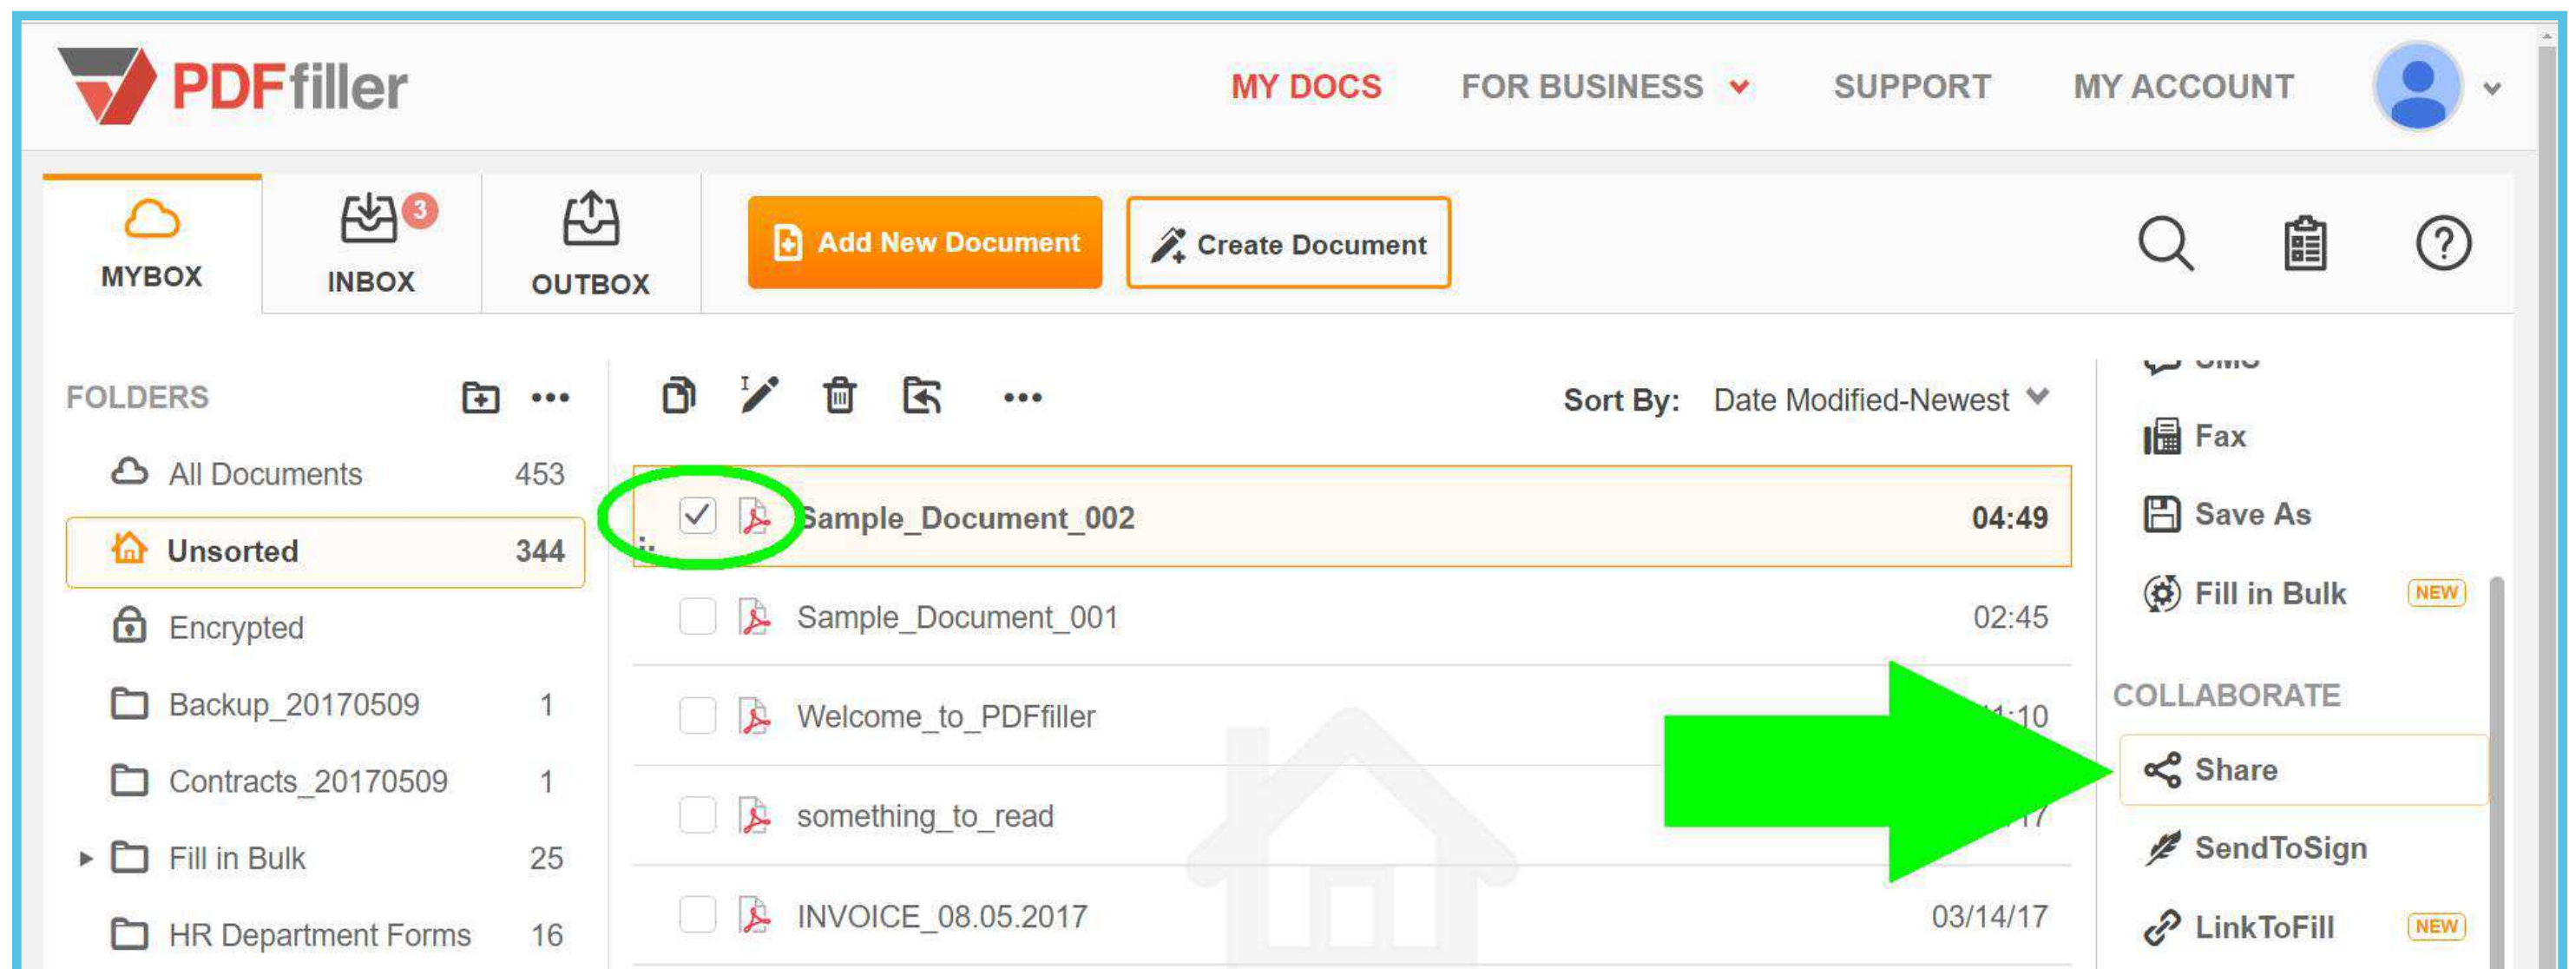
PDFfiller

MY DOCS FOR BUSINESS SUPPORT MY ACCOUNT

MYBOX INBOX 3 OUTBOX

Add New Document Create Document

FOLDERS

All Documents 453
Unsorted 344
Encrypted
Backup_20170509 1
Contracts_20170509 1
Fill in Bulk 25
HR Department Forms 16

Sort By: Date Modified-Newest

Sample_Document_002 04:49
Sample_Document_001 02:45
Welcome_to_PDFfiller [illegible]:10
something_to_read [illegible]17
INVOICE_08.05.2017 03/14/17

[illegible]
Fax
Save As
Fill in Bulk NEW
COLLABORATE
Share
SendToSign
LinkToFill NEW